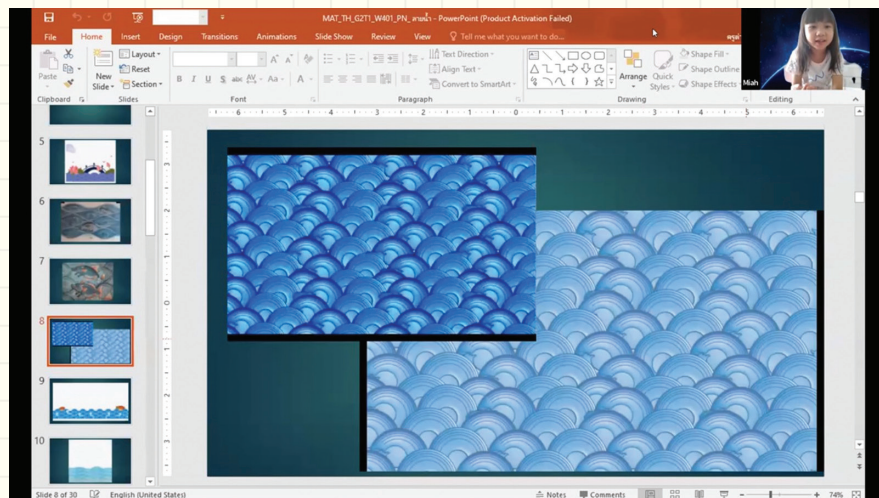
MAT_TH_G2T1_W401_PN_ลายน้ำ - PowerPoint (Product Activation Failed)

File Home Insert Design Transitions Animations Slide Show Review View Tell me what you want to do...

Paste Clipboard New Slide Layout Reset Section Slides Font Paragraph Text Direction Align Text Convert to SmartArt Arrange Quick Styles Shape Fill Shape Outline Shape Effects Drawing Editing

Miah

5 6 7 8 9 10

Slide 8 of 30 English (United States) Notes Comments 74%